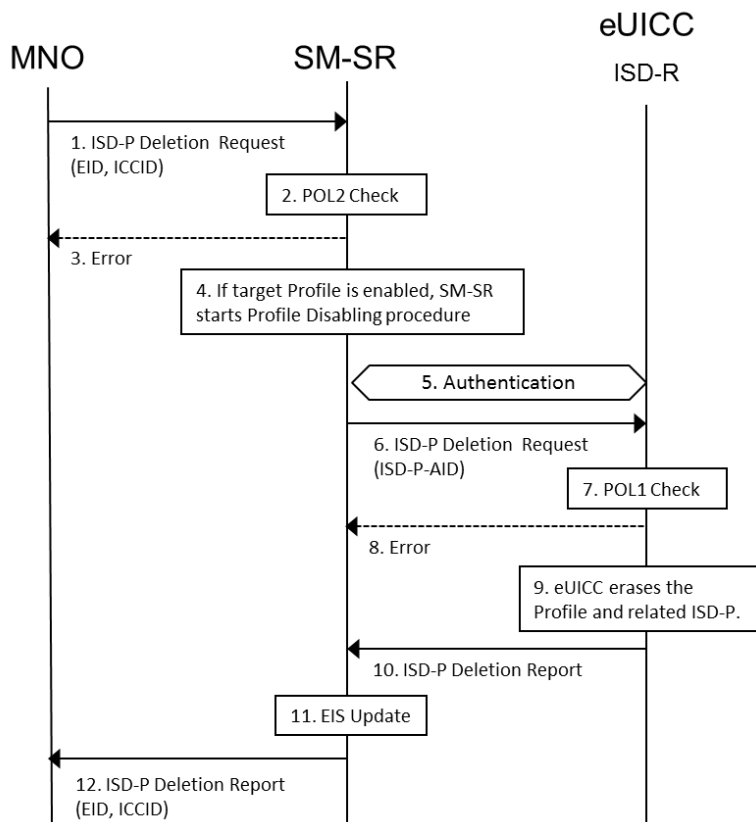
MNO

SM-SR

eUICC

ISD-R

1. ISD-P Deletion Request (EID, ICCID)

2. POL2 Check

3. Error

4. If target Profile is enabled, SM-SR starts Profile Disabling procedure

5. Authentication

6. ISD-P Deletion Request (ISD-P-AID)

7. POL1 Check

8. Error

9. eUICC erases the Profile and related ISD-P.

10. ISD-P Deletion Report

11. EIS Update

12. ISD-P Deletion Report (EID, ICCID)